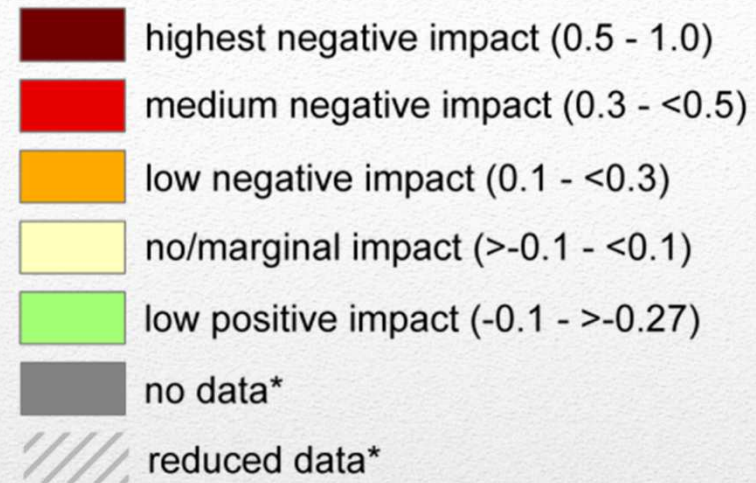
highest negative impact (0.5 - 1.0)

medium negative impact (0.3 - <0.5)

low negative impact (0.1 - <0.3)

no/marginal impact (>-0.1 - <0.1)

low positive impact (-0.1 - >-0.27)

no data*

reduced data*